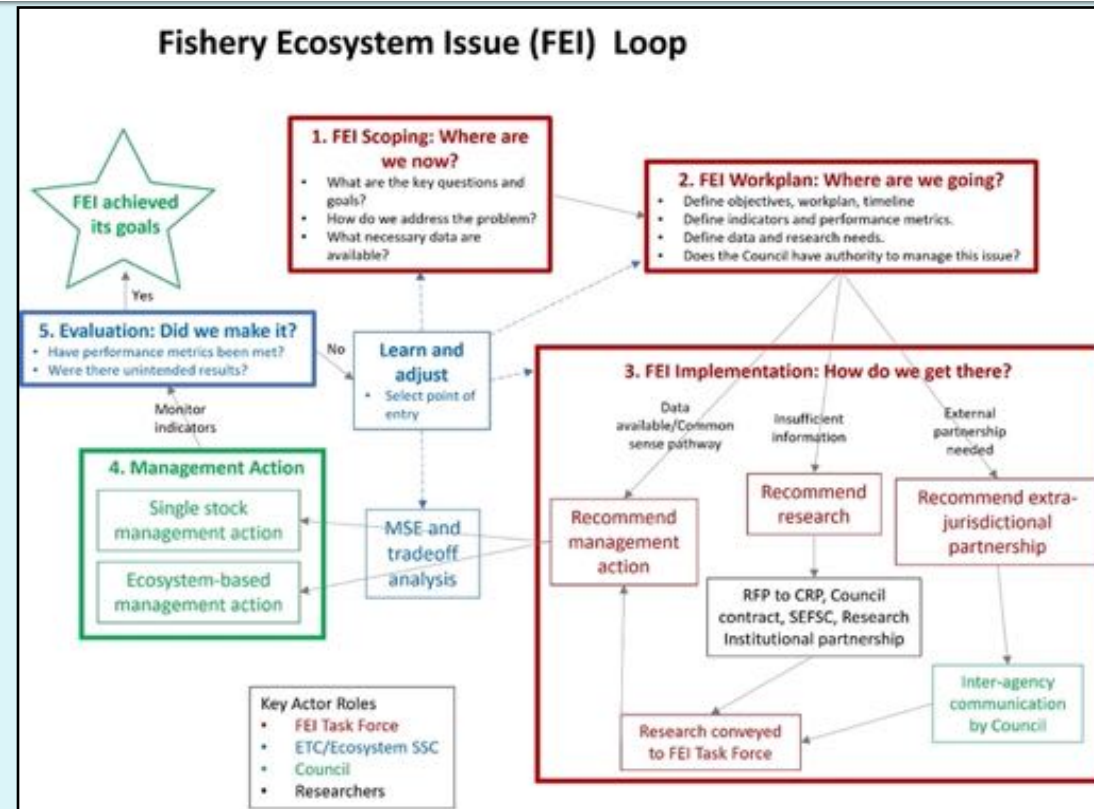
Fishery Ecosystem Issue (FEI) Loop

FEI achieved its goals

1. FEI Scoping: Where are we now?
- What are the key questions and goals?
- How do we address the problem?
- What necessary data are available?

2. FEI Workplan: Where are we going?
- Define objectives, workplan, timeline
- Define indicators and performance metrics.
- Define data and research needs.
- Does the Council have authority to manage this issue?

Yes

5. Evaluation: Did we make it?
- Have performance metrics been met?
- Were there unintended results?

No

Learn and adjust
- Select point of entry

3. FEI Implementation: How do we get there?

Monitor indicators

Data available/Common sense pathway

Insufficient information

External partnership needed

4. Management Action

Single stock management action

Ecosystem-based management action

MSE and tradeoff analysis

Recommend management action

Recommend research

Recommend extra-jurisdictional partnership

RFP to CRP, Council contract, SEFSC, Research Institutional partnership

Inter-agency communication by Council

Research conveyed to FEI Task Force

Key Actor Roles
- FEI Task Force
- ETC/Ecosystem SSC
- Council
- Researchers